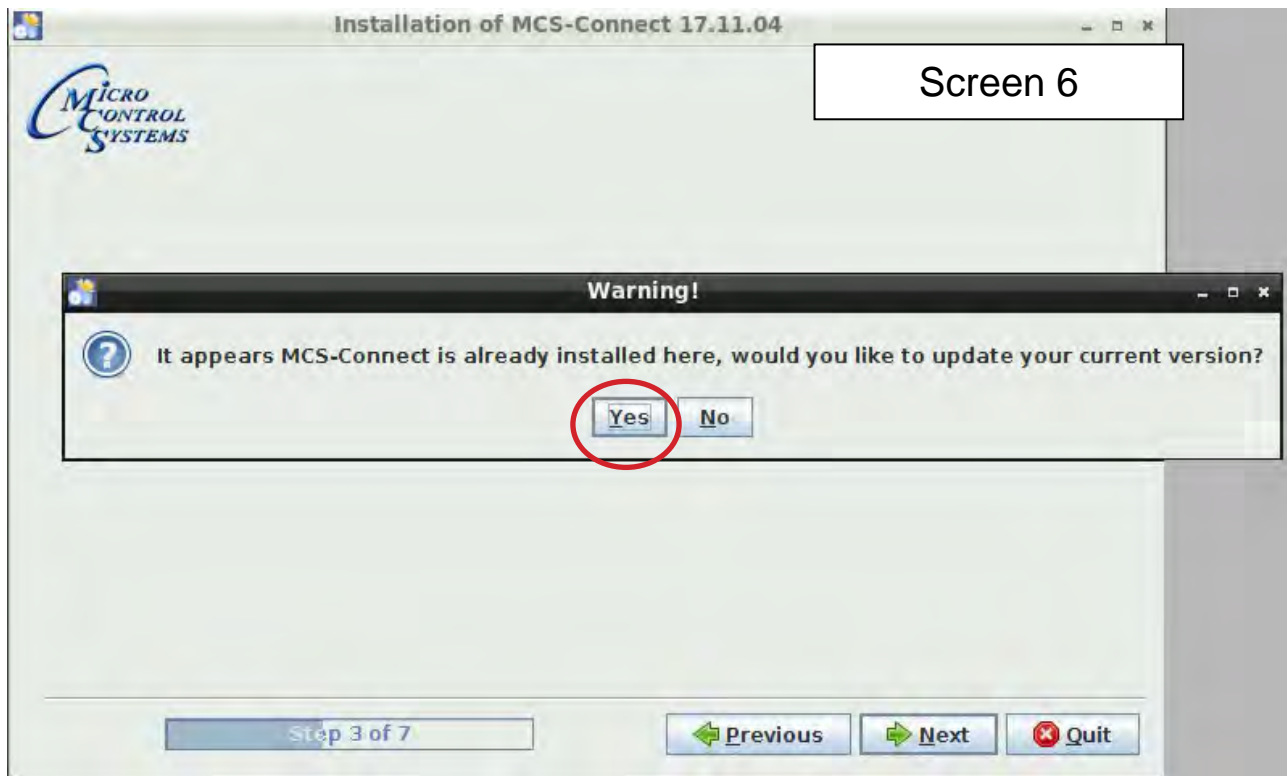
Installation of MCS-Connect 17.11.04

Screen 6

MICRO CONTROL SYSTEMS

Warning!

It appears MCS-Connect is already installed here, would you like to update your current version?

Yes No

Step 3 of 7

Previous Next Quit